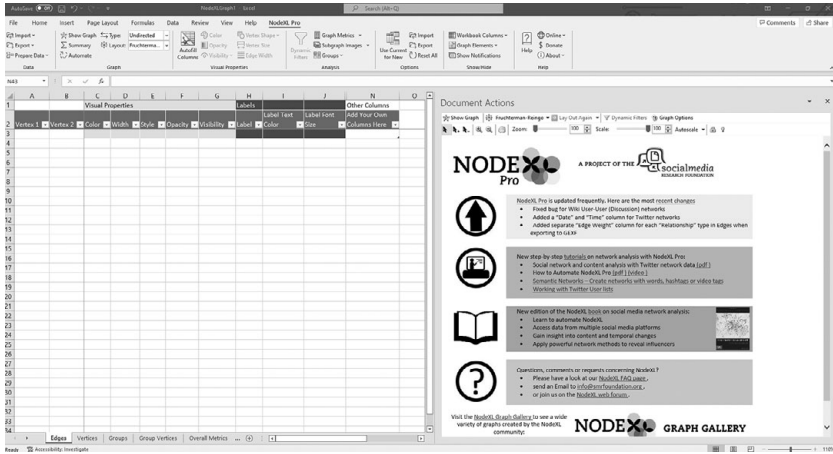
AutoSave NodeXLGraph1 - Excel Search (Alt+Q)

File Home Insert Page Layout Formulas Data Review View Help NodeXL Pro Comments Share

Import Export Prepare Data Data
Show Graph Summary Automate Type: Undirected Layout: Fruchterma... Graph
Autofill Columns Color Opacity Visibility Vertex Shape Vertex Size Edge Width Visual Properties
Dynamic Filters Graph Metrics Subgraph Images Groups Analysis
Use Current for New Import Export Reset All Options
Workbook Columns Graph Elements Show Notifications Show/Hide
Help Online Donate About Help

N43

| | A | B | C | D | E | F | G | H | I | J | N | O |
|---|---|---|---|---|---|---|---|---|---|---|---|---|
| 1 | | | Visual Properties | | | | | Labels | | | Other Columns | |
| 2 | Vertex 1 | Vertex 2 | Color | Width | Style | Opacity | Visibility | Label | Label Text Color | Label Font Size | Add Your Own Columns Here | |

Edges Vertices Groups Group Vertices Overall Metrics ...

Ready Accessibility: Investigate

Document Actions

Show Graph Fruchterman-Reingo Lay Out Again Dynamic Filters Graph Options
Zoom: Scale: Autoscale

NODEXL Pro A PROJECT OF THE socialmedia RESEARCH FOUNDATION

NodeXL Pro is updated frequently. Here are the most recent changes
• Fixed bug for Wiki User-User (Discussion) networks
• Added a "Date" and "Time" column for Twitter networks
• Added separate "Edge Weight" column for each "Relationship" type in Edges when exporting to GEXF

New step-by-step tutorials on network analysis with NodeXL Pro:
• Social network and content analysis with Twitter network data (pdf)
• How to Automate NodeXL Pro (pdf) (video)
• Semantic Networks - Create networks with words, hashtags or video tags
• Working with Twitter User lists

New edition of the NodeXL book on social network analysis:
• Learn to automate NodeXL
• Access data from multiple social media platforms
• Gain insight into content and temporal changes
• Apply powerful network methods to reveal influencers

Questions, comments or requests concerning NodeXL?
• Please have a look at our NodeXL FAQ page,
• send an Email to info@smrfoundation.org,
• or join us on the NodeXL web forum.

Visit the NodeXL Graph Gallery to see a wide variety of graphs created by the NodeXL community: NODEXL GRAPH GALLERY